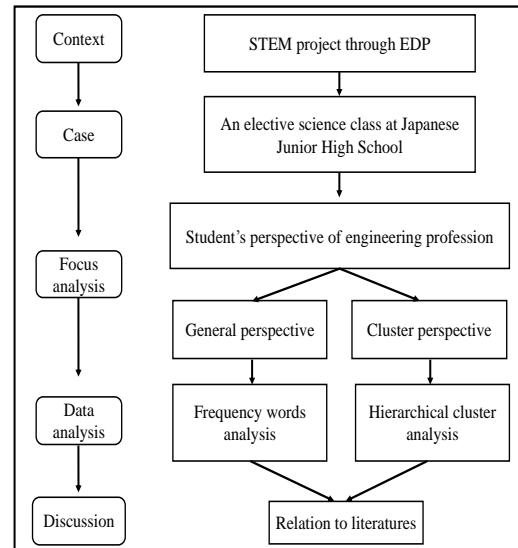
Context

Case

Focus analysis

Data analysis

Discussion

STEM project through EDP

An elective science class at Japanese Junior High School

Student’s perspective of engineering profession

General perspective

Cluster perspective

Frequency words analysis

Hierarchical cluster analysis

Relation to literatures